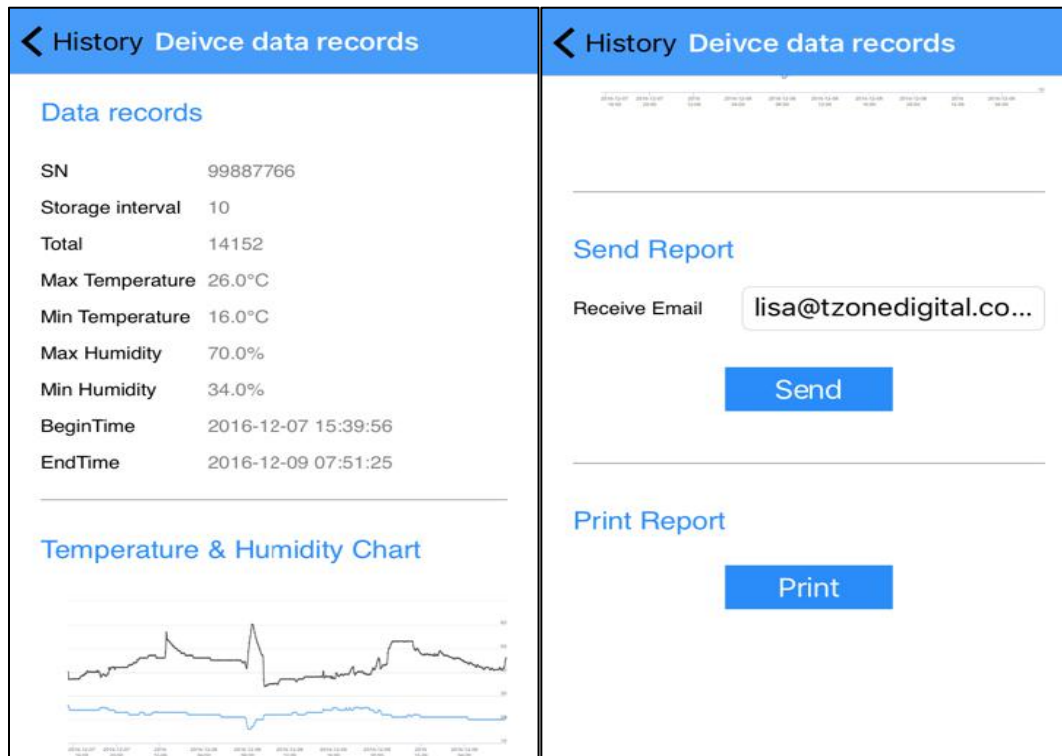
History Deivce data records

Data records

SN 99887766

Storage interval 10

Total 14152

Max Temperature 26.0°C

Min Temperature 16.0°C

Max Humidity 70.0%

Min Humidity 34.0%

BeginTime 2016-12-07 15:39:56

EndTime 2016-12-09 07:51:25

Temperature & Humidity Chart

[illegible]

History Deivce data records

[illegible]

Send Report

Receive Email lisa@tzonedigital.co...

Send

Print Report

Print